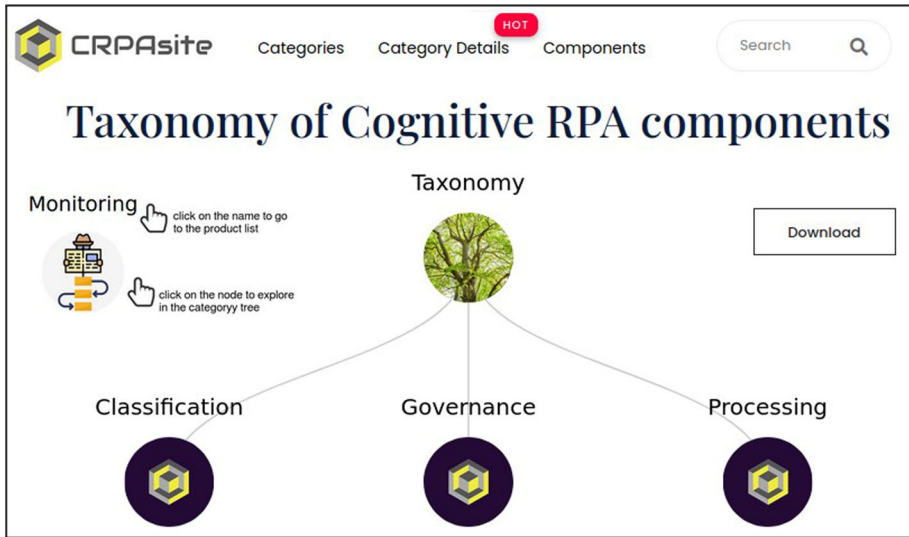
CRPAsite

Categories

HOT

Category Details

Components

Search

Taxonomy of Cognitive RPA components

Monitoring

click on the name to go to the product list

click on the node to explore in the categoryy tree

Taxonomy

Download

Classification

Governance

Processing